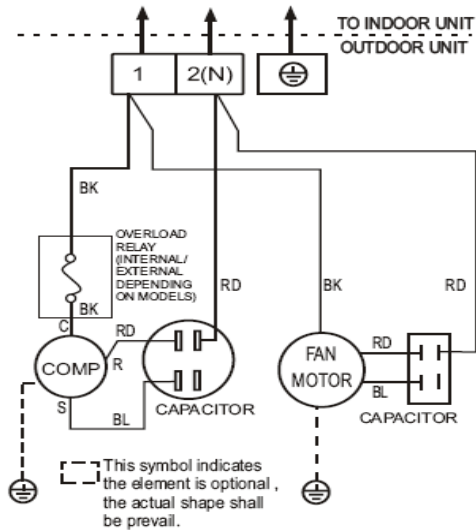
TO INDOOR UNIT
OUTDOOR UNIT

1
2(N)

BK

OVERLOAD RELAY (INTERNAL/ EXTERNAL DEPENDING ON MODELS)

BK

RD

BK

RD

C

RD

R

COMP

S

BL

CAPACITOR

FAN MOTOR

RD

BL

CAPACITOR

This symbol indicates the element is optional , the actual shape shall be prevail.